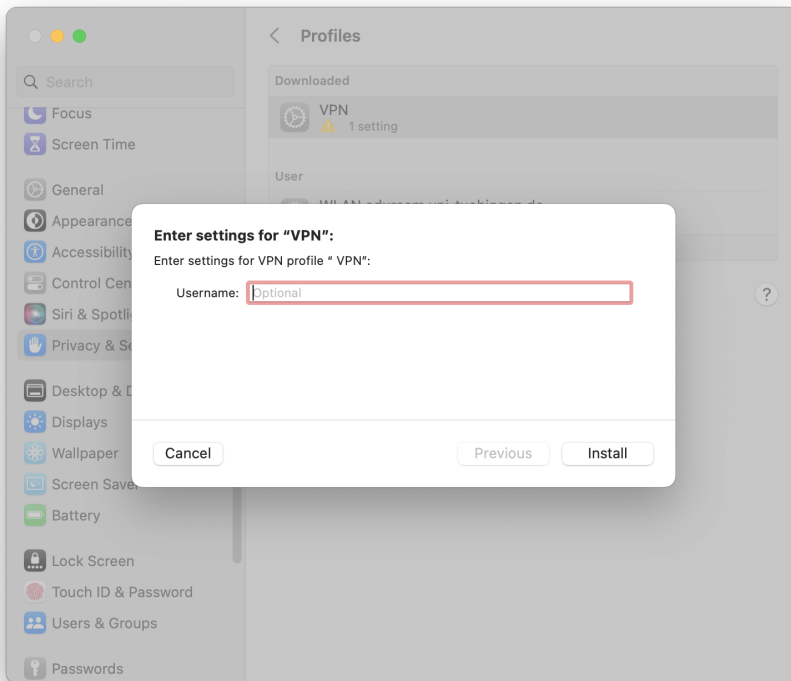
Search
Focus
Screen Time
General
Appearance
Accessibility
Control Cen
Siri & Spotlig
Privacy & Se
Desktop & D
Displays
Wallpaper
Screen Saver
Battery
Lock Screen
Touch ID & Password
Users & Groups
Passwords

Profiles

Downloaded

VPN
1 setting

User

WLAN eduroam uni-tuebingen.de

?

Enter settings for "VPN":

Enter settings for VPN profile " VPN":

Username: Optional

Cancel

Previous

Install